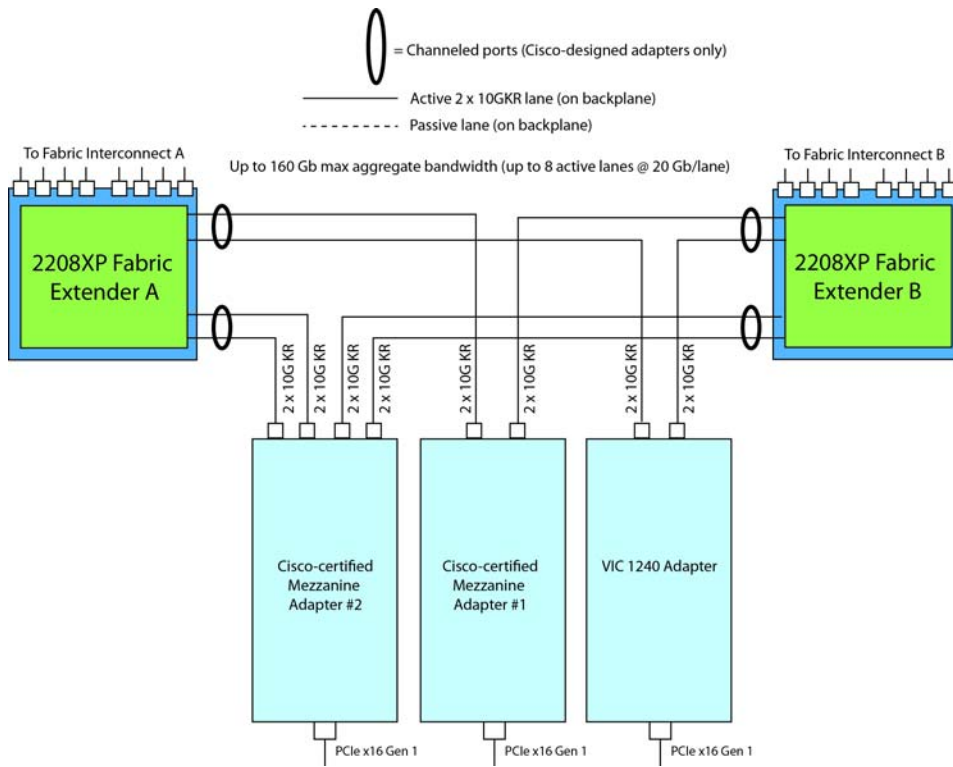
= Channeled ports (Cisco-designed adapters only)

Active 2 x 10GKR lane (on backplane)

Passive lane (on backplane)

To Fabric Interconnect A

Up to 160 Gb max aggregate bandwidth (up to 8 active lanes @ 20 Gb/lane)

To Fabric Interconnect B

2208XP Fabric Extender A

2208XP Fabric Extender B

2 x 10G KR

2 x 10G KR

2 x 10G KR

2 x 10G KR

2 x 10G KR

2 x 10G KR

2 x 10G KR

2 x 10G KR

Cisco-certified Mezzanine Adapter #2

Cisco-certified Mezzanine Adapter #1

VIC 1240 Adapter

PCIe x16 Gen 1

PCIe x16 Gen 1

PCIe x16 Gen 1